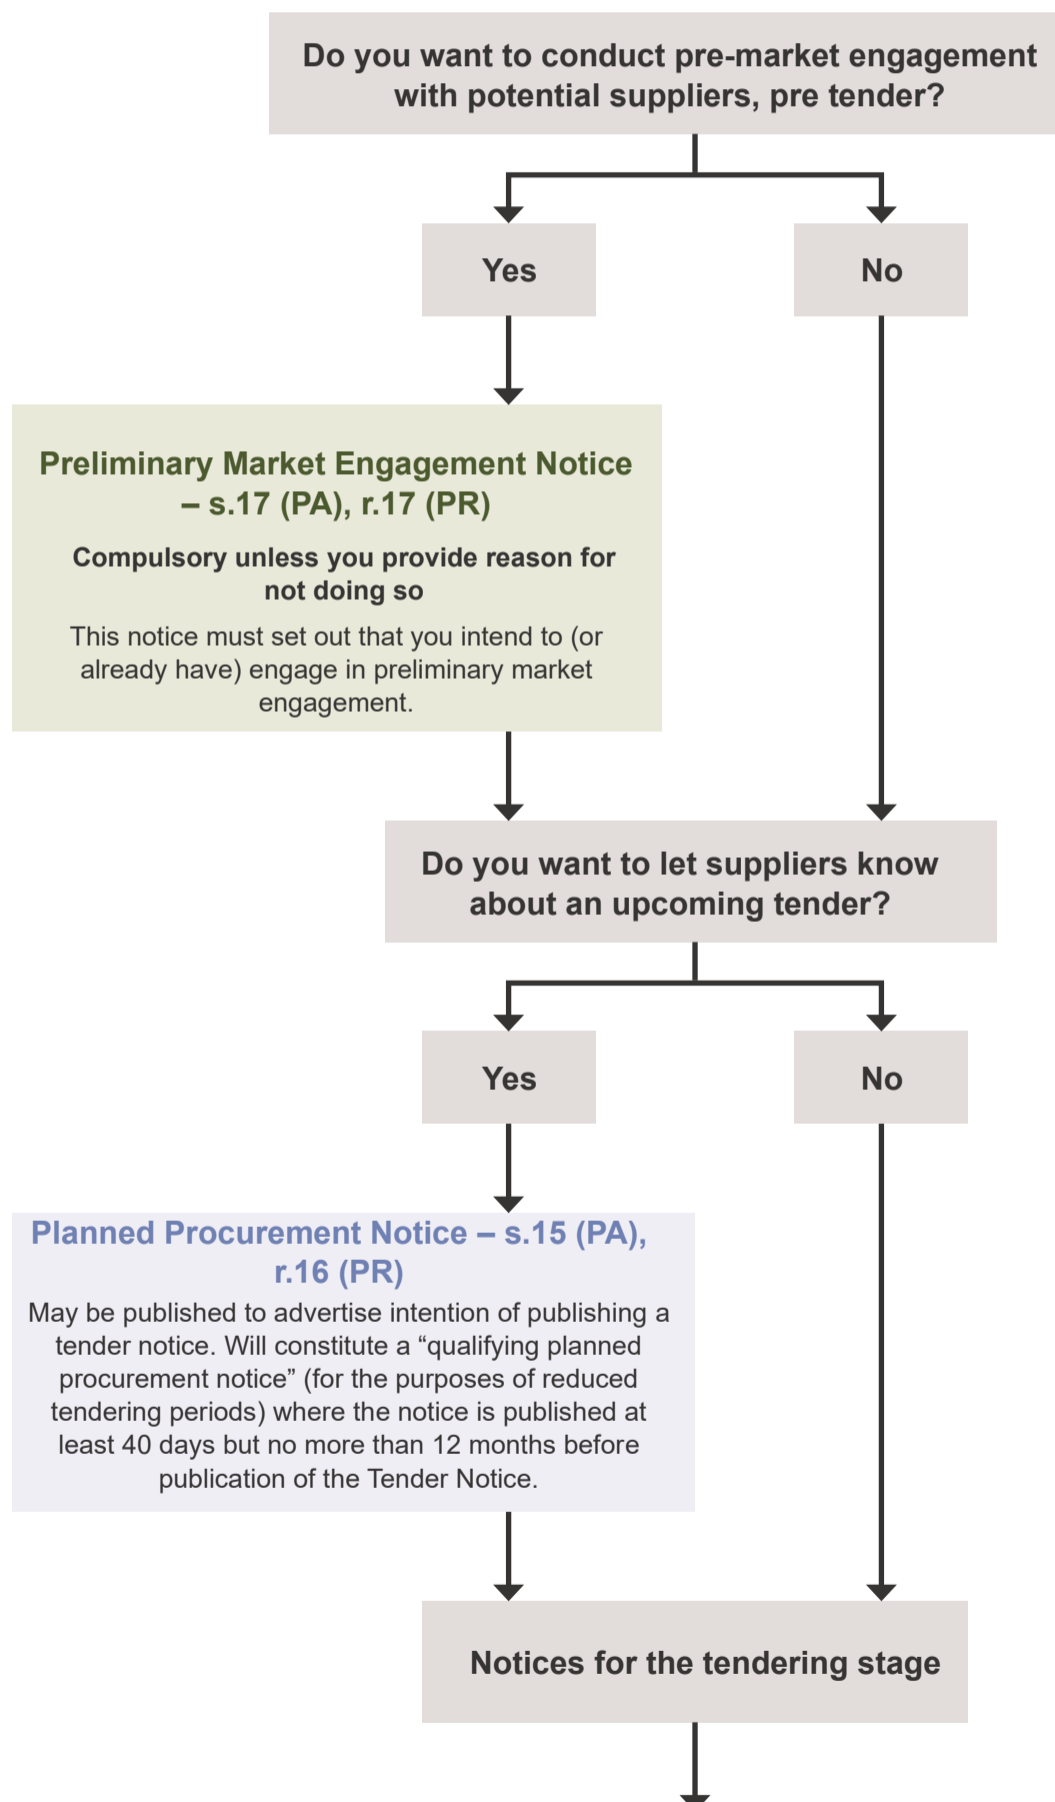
Do you want to conduct pre-market engagement with potential suppliers, pre tender?

Yes

No

Preliminary Market Engagement Notice – s.17 (PA), r.17 (PR)

Compulsory unless you provide reason for not doing so

This notice must set out that you intend to (or already have) engage in preliminary market engagement.

Do you want to let suppliers know about an upcoming tender?

Yes

No

Planned Procurement Notice – s.15 (PA), r.16 (PR)

May be published to advertise intention of publishing a tender notice. Will constitute a “qualifying planned procurement notice” (for the purposes of reduced tendering periods) where the notice is published at least 40 days but no more than 12 months before publication of the Tender Notice.

Notices for the tendering stage